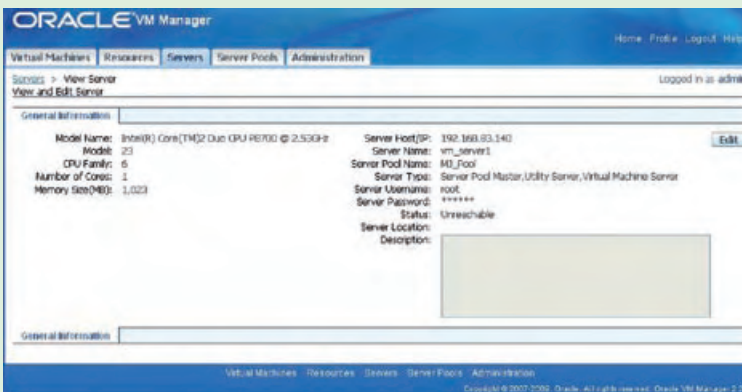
ORACLE VM Manager

Home Profile Logout Help

Virtual Machines | Resources | Servers | Server Pools | Administration

Servers > View Server
View and Edit Server

Logged in as admi

General Information

Model Name: Intel(R) Core(TM)2 Duo CPU P8700 @ 2.53GHz
Model: 23
CPU Family: 6
Number of Cores: 1
Memory Size(MB): 1,023

Server Host/IP: 192.168.83.140
Server Name: vm_server1
Server Pool Name: MJ_Pool
Server Type: Server Pool Master,Utility Server,Virtual Machine Server
Server Username: root
Server Password: ******
Status: Unreachable
Server Location:
Description:

Edit

General Information

Virtual Machines Resources Servers Server Pools Administration

Copyright © 2007-2009, Oracle. All rights reserved. Oracle VM Manager 2.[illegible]